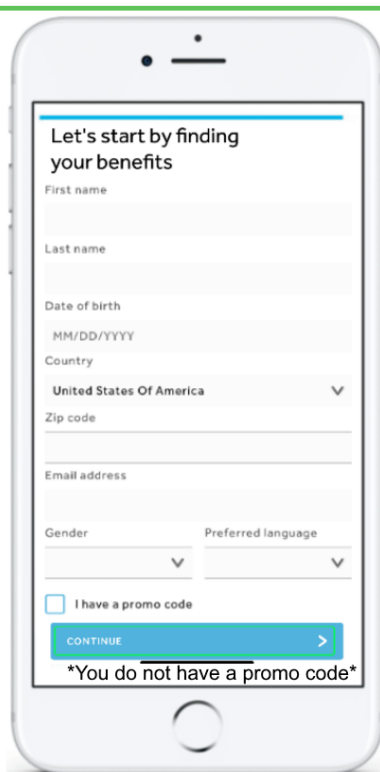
Let's start by finding your benefits

First name

Last name

Date of birth

MM/DD/YYYY

Country

United States Of America

Zip code

Email address

Gender

Preferred language

I have a promo code

CONTINUE

*You do not have a promo code*